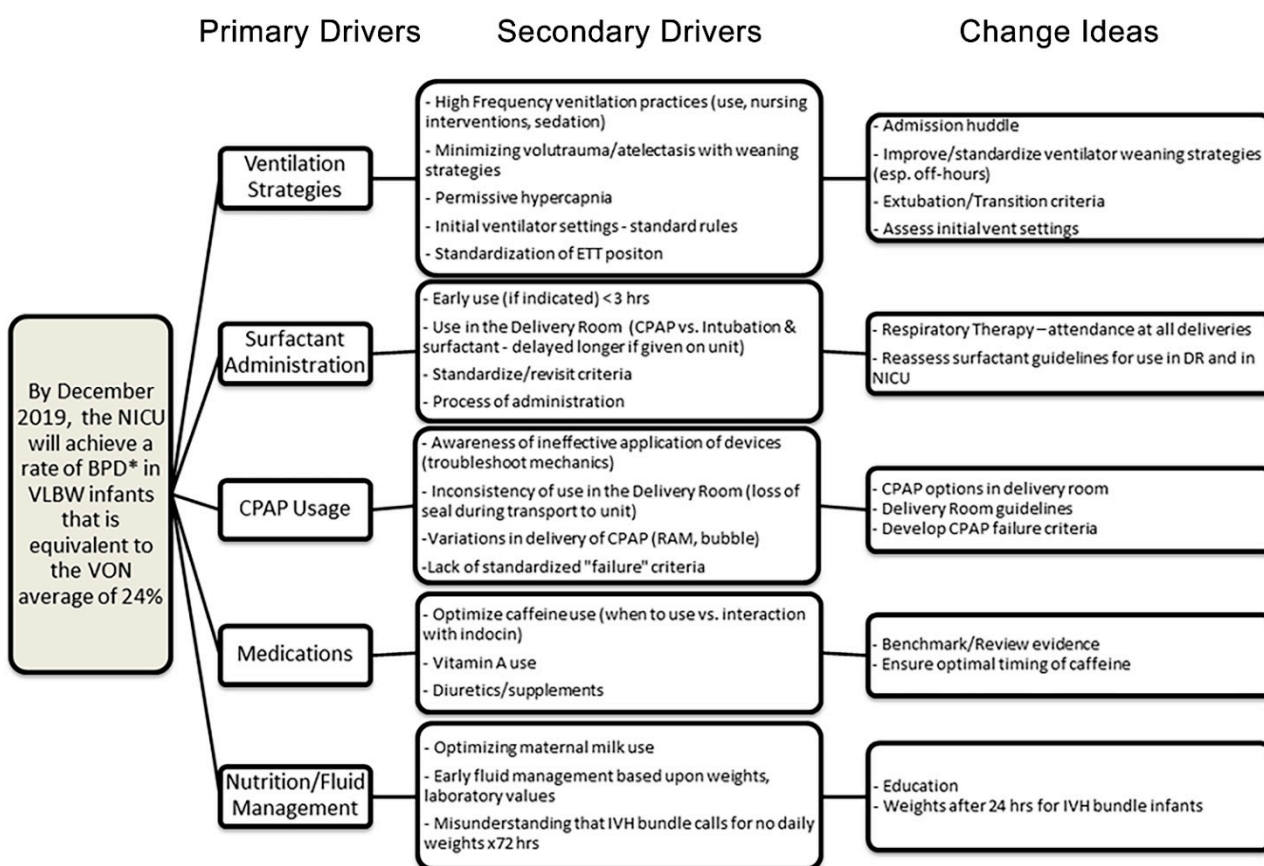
Primary Drivers    Secondary Drivers    Change Ideas

By December 2019, the NICU will achieve a rate of BPD* in VLBW infants that is equivalent to the VON average of 24%

Ventilation Strategies

- High Frequency venitlation practices (use, nursing interventions, sedation)
- Minimizing volutrauma/atelectasis with weaning strategies
- Permissive hypercapnia
- Initial ventilator settings - standard rules
- Standardization of ETT positon

- Admission huddle
- Improve/standardize ventilator weaning strategies (esp. off-hours)
- Extubation/Transition criteria
- Assess initial vent settings

Surfactant Administration

- Early use (if indicated) < 3 hrs
- Use in the Delivery Room (CPAP vs. Intubation & surfactant - delayed longer if given on unit)
- Standardize/revisit criteria
- Process of administration

- Respiratory Therapy – attendance at all deliveries
- Reassess surfactant guidelines for use in DR and in NICU

CPAP Usage

- Awareness of ineffective application of devices (troubleshoot mechanics)
- Inconsistency of use in the Delivery Room (loss of seal during transport to unit)
-Variations in delivery of CPAP (RAM, bubble)
-Lack of standardized "failure" criteria

- CPAP options in delivery room
- Delivery Room guidelines
- Develop CPAP failure criteria

Medications

- Optimize caffeine use (when to use vs. interaction with indocin)
- Vitamin A use
- Diuretics/supplements

- Benchmark/Review evidence
- Ensure optimal timing of caffeine

Nutrition/Fluid Management

- Optimizing maternal milk use
- Early fluid management based upon weights, laboratory values
- Misunderstanding that IVH bundle calls for no daily weights x72 hrs

- Education
- Weights after 24 hrs for IVH bundle infants